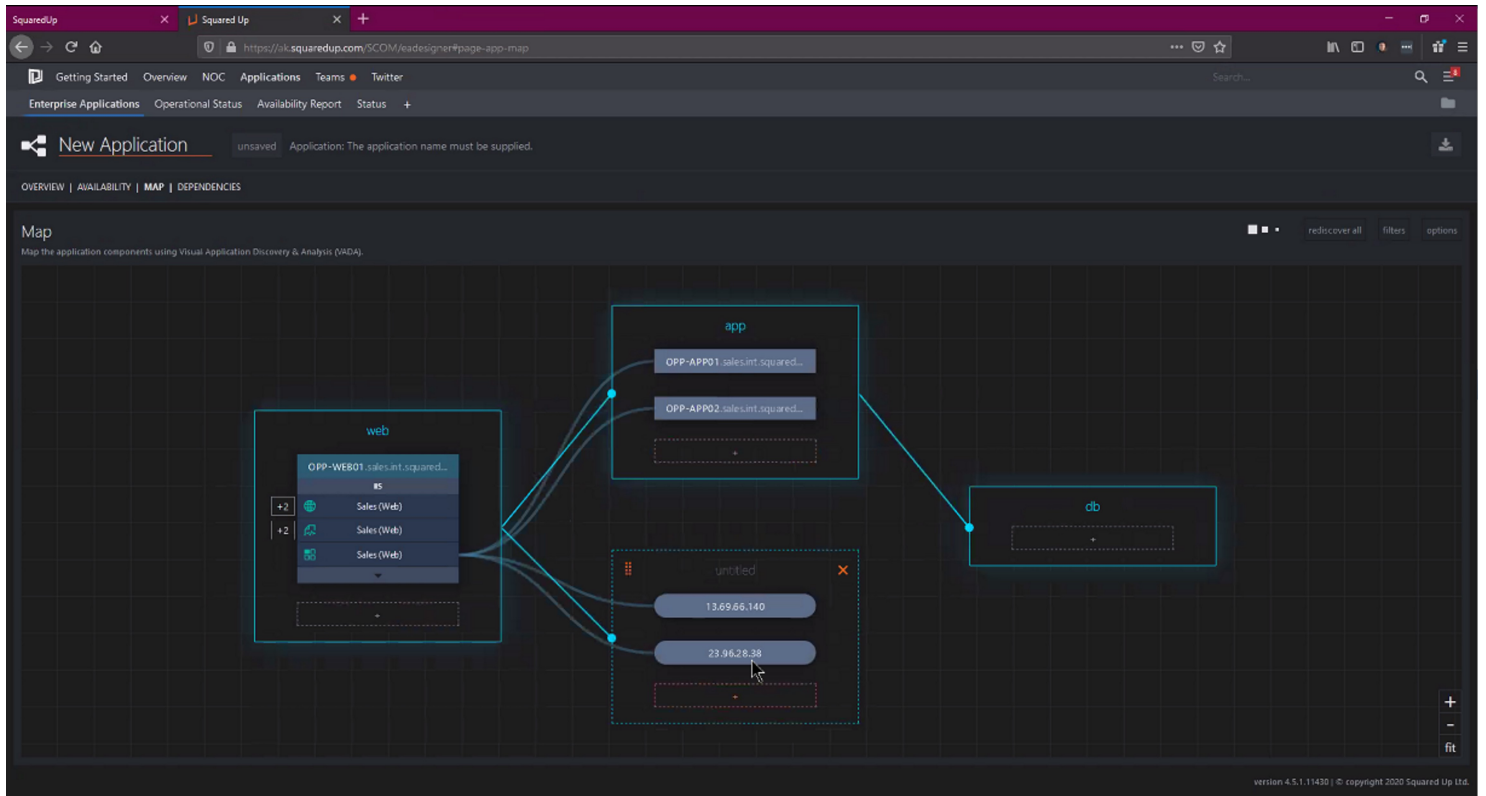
SquaredUp
Squared Up
https://ak.squaredup.com/SCOM/eadesigner#page-app-map

Getting Started Overview NOC Applications Teams Twitter
Search...
Enterprise Applications Operational Status Availability Report Status +

New Application
unsaved Application: The application name must be supplied.

OVERVIEW | AVAILABILITY | MAP | DEPENDENCIES

Map
Map the application components using Visual Application Discovery & Analysis (VADA).
rediscover all filters options

app
OPP-APP01.sales.int.squared...
OPP-APP02.sales.int.squared...
+

web
OPP-WEB01.sales.int.squared...
IIS
+2 Sales (Web)
+2 Sales (Web)
Sales (Web)
+

db
+

untitled
13.69.66.140
23.96.28.38
+

+
−
fit

version 4.5.1.11430 | © copyright 2020 Squared Up Ltd.